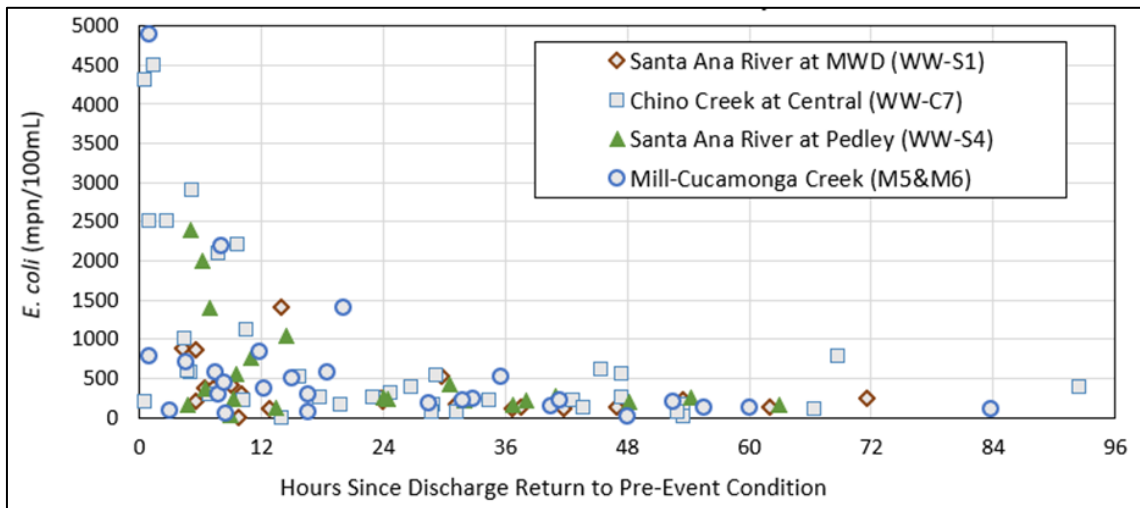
Santa Ana River at MWD (WW-S1)
Chino Creek at Central (WW-C7)
Santa Ana River at Pedley (WW-S4)
Mill-Cucamonga Creek (M5&M6)

E. coli (mpn/100mL)

5000
4500
4000
3500
3000
2500
2000
1500
1000
500
0

0 12 24 36 48 60 72 84 96

Hours Since Discharge Return to Pre-Event Condition